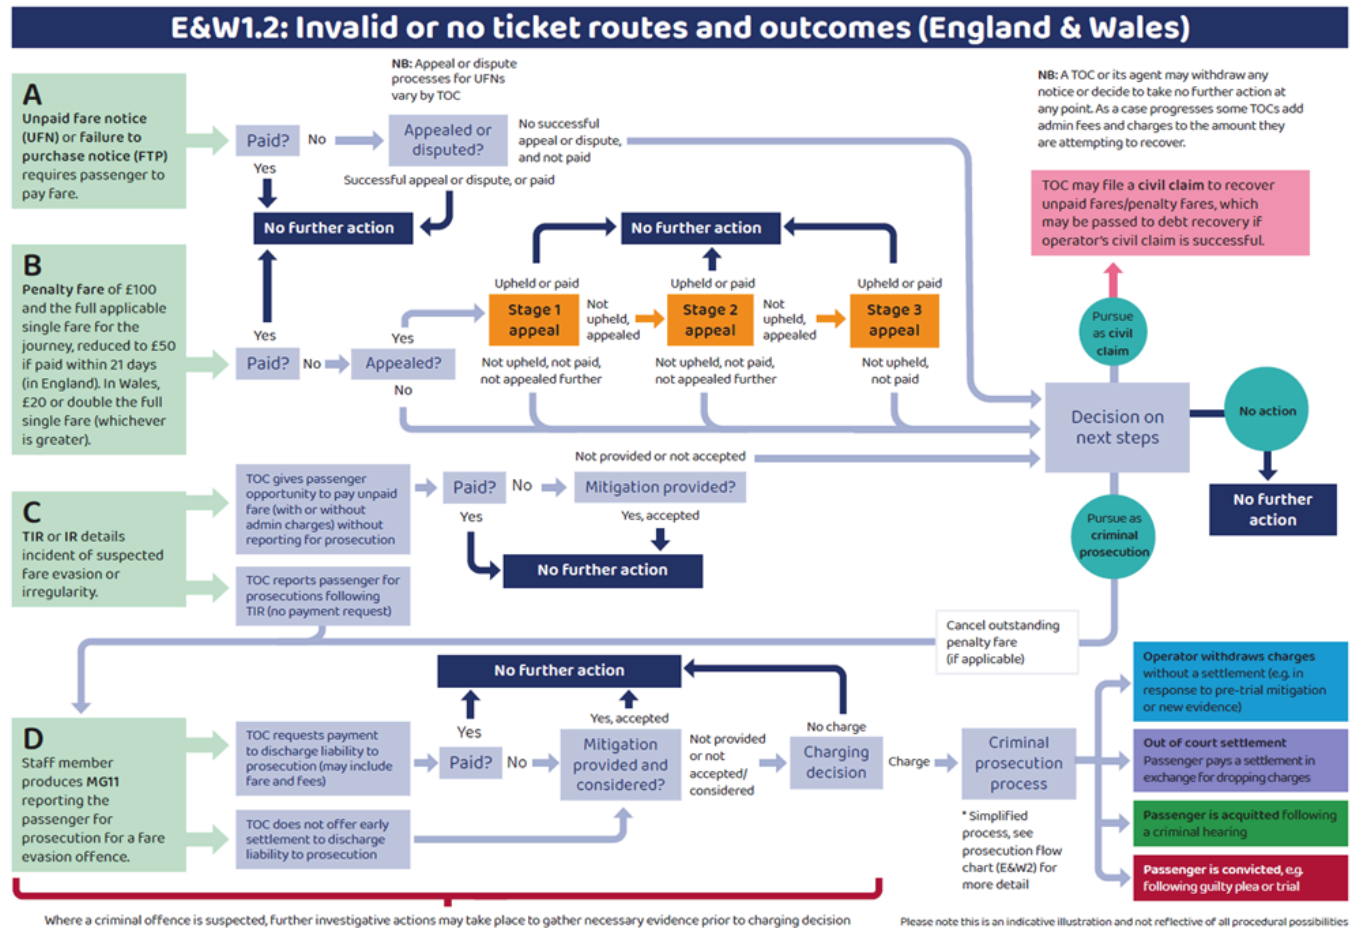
E&W1.2: Invalid or no ticket routes and outcomes (England & Wales)

A
Unpaid fare notice (UFN) or failure to purchase notice (FTP) requires passenger to pay fare.

NB: Appeal or dispute processes for UFNs vary by TOC

Paid? No Appealed or disputed? No successful appeal or dispute, and not paid

Yes

Successful appeal or dispute, or paid

No further action

NB: A TOC or its agent may withdraw any notice or decide to take no further action at any point. As a case progresses some TOCs add admin fees and charges to the amount they are attempting to recover.

TOC may file a civil claim to recover unpaid fares/penalty fares, which may be passed to debt recovery if operator's civil claim is successful.

B
Penalty fare of £100 and the full applicable single fare for the journey, reduced to £50 if paid within 21 days (in England). In Wales, £20 or double the full single fare (whichever is greater).

No further action

Upheld or paid Upheld or paid Upheld or paid

Yes Yes

Stage 1 appeal Not upheld, appealed Stage 2 appeal Not upheld, appealed Stage 3 appeal

Paid? No Appealed?

No

Not upheld, not paid, not appealed further

Not upheld, not paid, not appealed further

Not upheld, not paid

Pursue as civil claim

Decision on next steps

No action

No further action

Pursue as criminal prosecution

C
TIR or IR details incident of suspected fare evasion or irregularity.

TOC gives passenger opportunity to pay unpaid fare (with or without admin charges) without reporting for prosecution

Not provided or not accepted

Paid? No Mitigation provided?

Yes Yes, accepted

No further action

TOC reports passenger for prosecutions following TIR (no payment request)

Cancel outstanding penalty fare (if applicable)

D
Staff member produces MG11 reporting the passenger for prosecution for a fare evasion offence.

No further action

Yes Yes, accepted No charge

TOC requests payment to discharge liability to prosecution (may include fare and fees)

Paid? No Mitigation provided and considered? Not provided or not accepted/ considered Charging decision Charge Criminal prosecution process

TOC does not offer early settlement to discharge liability to prosecution

* Simplified process, see prosecution flow chart (E&W2) for more detail

Operator withdraws charges without a settlement (e.g. in response to pre-trial mitigation or new evidence)

Out of court settlement Passenger pays a settlement in exchange for dropping charges

Passenger is acquitted following a criminal hearing

Passenger is convicted, e.g. following guilty plea or trial

Where a criminal offence is suspected, further investigative actions may take place to gather necessary evidence prior to charging decision

Please note this is an indicative illustration and not reflective of all procedural possibilities